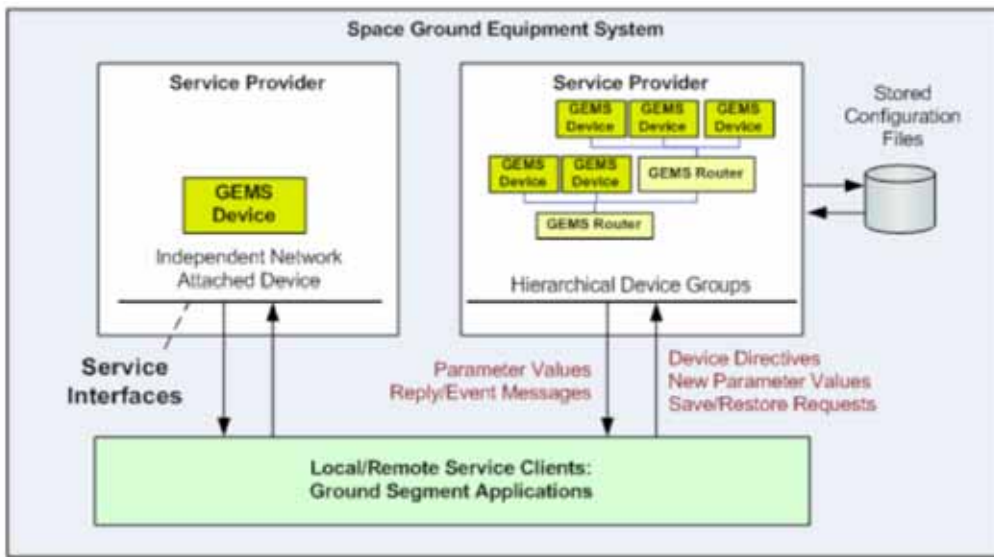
Space Ground Equipment System

Service Provider

GEMS Device

Independent Network Attached Device

Service Provider

GEMS Device

GEMS Device

GEMS Device

GEMS Device

GEMS Device

GEMS Router

GEMS Router

Hierarchical Device Groups

Stored Configuration Files

Service Interfaces

Parameter Values
Reply/Event Messages

Device Directives
New Parameter Values
Save/Restore Requests

Local/Remote Service Clients:
Ground Segment Applications